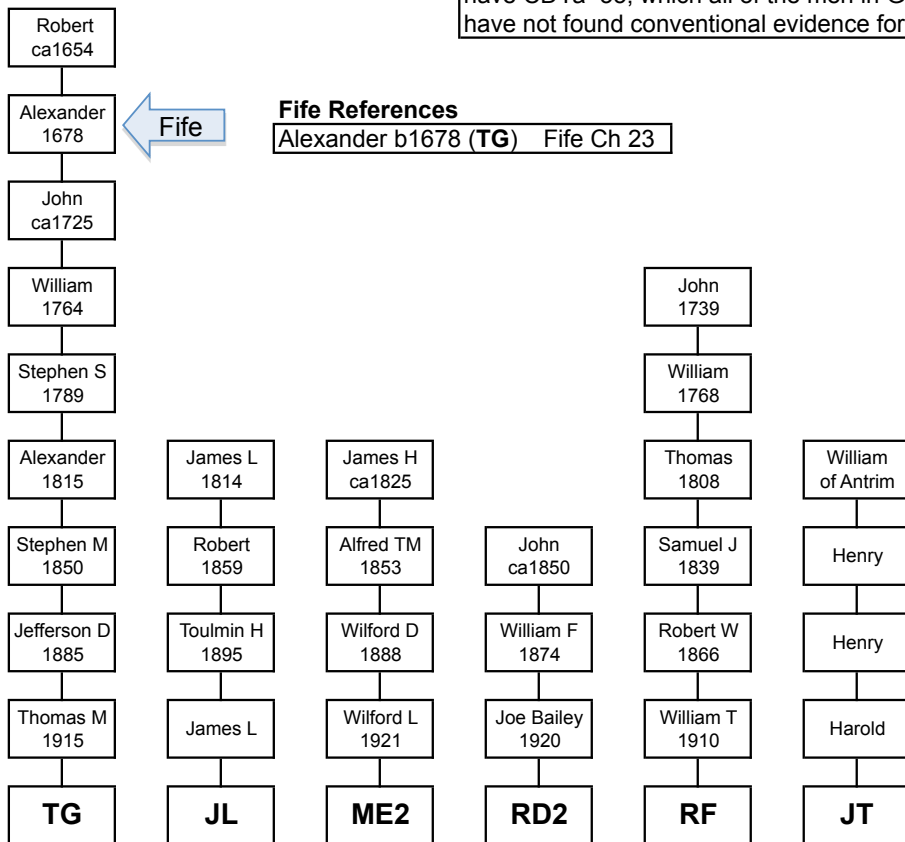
have CDYa=35, which all of the men in G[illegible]
have not found conventional evidence for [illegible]

Robert
ca1654

Alexander
1678

Fife

Fife References
Alexander b1678 (**TG**) Fife Ch 23

John
ca1725

William
1764

Stephen S
1789

Alexander
1815

Stephen M
1850

Jefferson D
1885

Thomas M
1915

TG

James L
1814

Robert
1859

Toulmin H
1895

James L

JL

James H
ca1825

Alfred TM
1853

Wilford D
1888

Wilford L
1921

ME2

John
ca1850

William F
1874

Joe Bailey
1920

RD2

John
1739

William
1768

Thomas
1808

Samuel J
1839

Robert W
1866

William T
1910

RF

William
of Antrim

Henry

Henry

Harold

JT